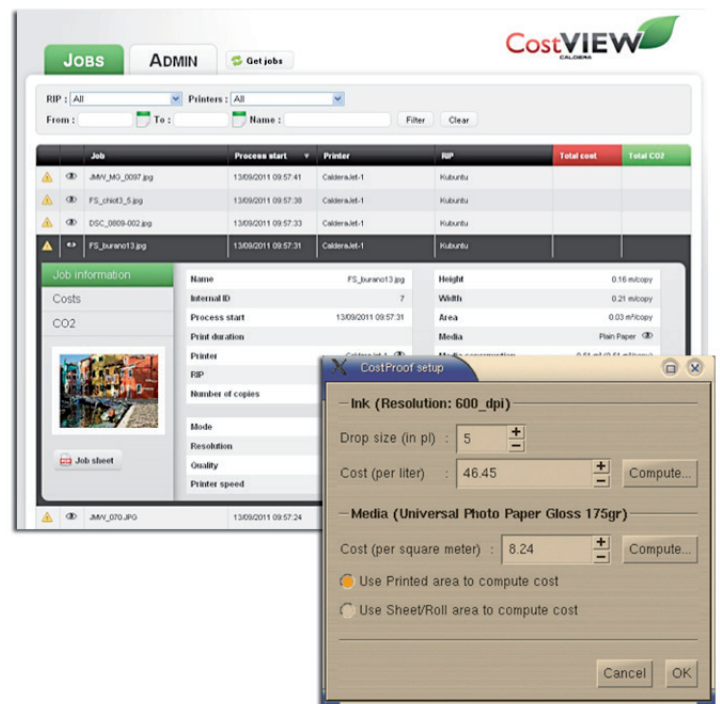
JOBS ADMIN Get jobs

CostVIEW CALDERA

RIP : All Printers : All

From : To : Name : Filter Clear

| | | Job | Process start | Printer | RIP | Total cost | Total CO2 |
|---|---|---|---|---|---|---|---|
| | | JMW_MG_0097.jpg | 13/09/2011 09:57:41 | CalderaJet-1 | Kubuntu | | |
| | | FS_chiot3_5.jpg | 13/09/2011 09:57:38 | CalderaJet-1 | Kubuntu | | |
| | | DSC_0609-002.jpg | 13/09/2011 09:57:33 | CalderaJet-1 | Kubuntu | | |
| | | FS_burano13.jpg | 13/09/2011 09:57:31 | CalderaJet-1 | Kubuntu | | |

Job information
Costs
CO2

Job sheet

| Name | FS_burano13.jpg |
|---|---|
| Internal ID | 7 |
| Process start | 13/09/2011 09:57:31 |
| Print duration | |
| Printer | CalderaJet-1 |
| RIP | |
| Number of copies | |
| Mode | |
| Resolution | |
| Quality | |
| Printer speed | |

| Height | 0.16 m/copy |
|---|---|
| Width | 0.21 m/copy |
| Area | 0.03 m²/copy |
| Media | Plain Paper |
| Media consumption | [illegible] |

| | | JMW_070.JPG | 13/09/2011 09:57:24 |
|---|---|---|---|

CostProof setup

Ink (Resolution: 600_dpi)

Drop size (in pl) : 5

Cost (per liter) : 46.45 Compute...

Media (Universal Photo Paper Gloss 175gr)

Cost (per square meter) : 8.24 Compute...

Use Printed area to compute cost

Use Sheet/Roll area to compute cost

Cancel OK